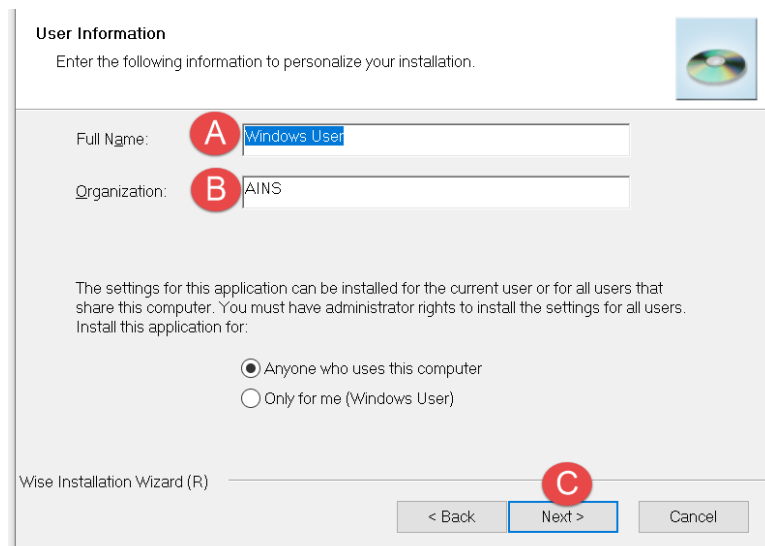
User Information

Enter the following information to personalize your installation.

Full Name:
A
Windows User

Organization:
B
AINS

The settings for this application can be installed for the current user or for all users that share this computer. You must have administrator rights to install the settings for all users. Install this application for:

Anyone who uses this computer

Only for me (Windows User)

Wise Installation Wizard (R)

C

< Back

Next >

Cancel